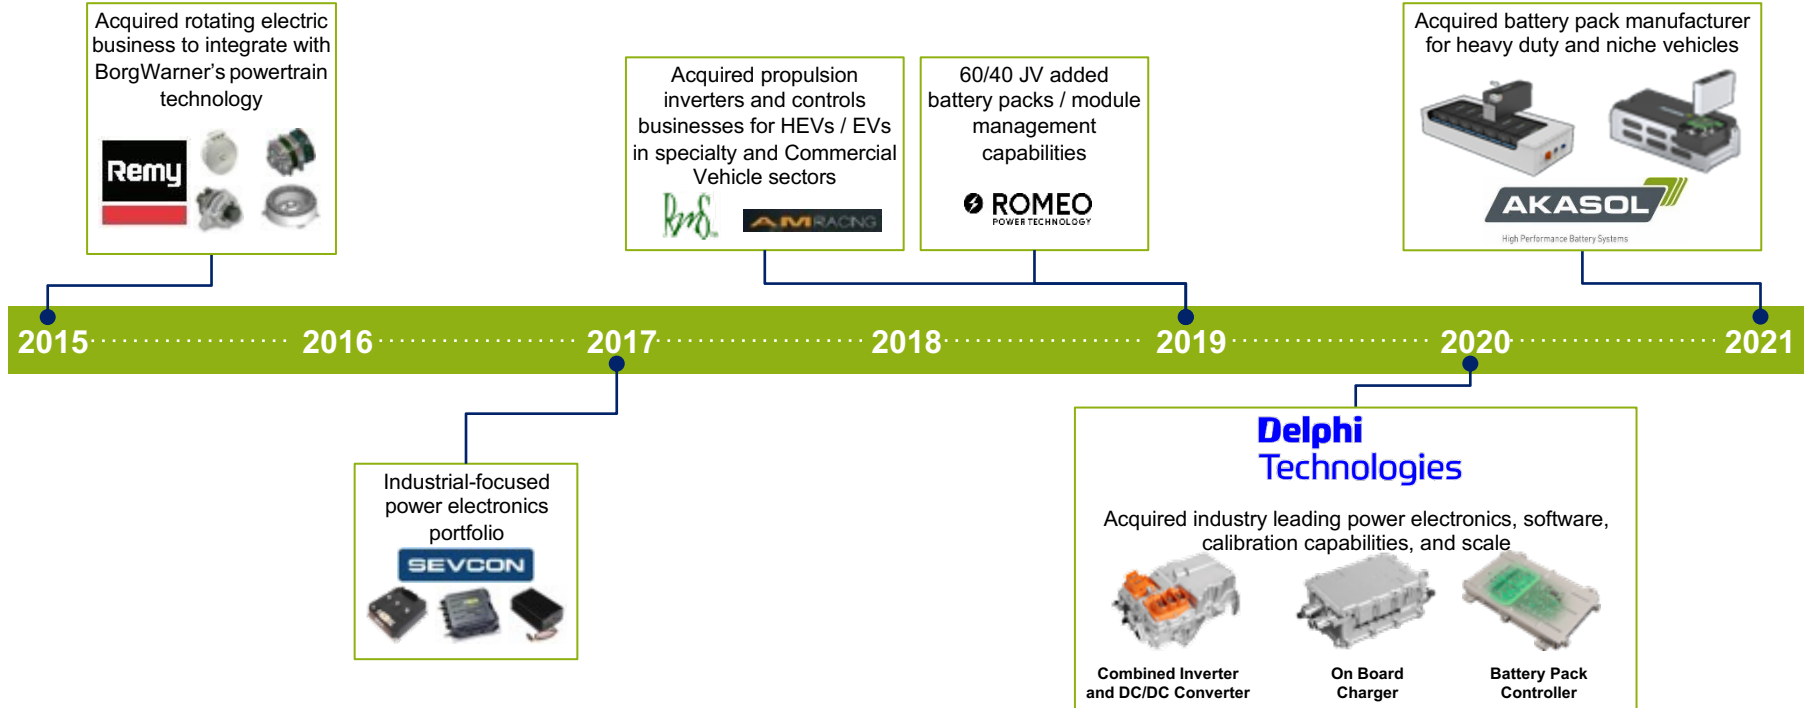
Acquired rotating electric business to integrate with BorgWarner's powertrain technology

Remy

Acquired propulsion inverters and controls businesses for HEVs / EVs in specialty and Commercial Vehicle sectors

RmS

AM RACING

60/40 JV added battery packs / module management capabilities

ROMEO
POWER TECHNOLOGY

Acquired battery pack manufacturer for heavy duty and niche vehicles

AKASOL
High Performance Battery Systems

2015 2016 2017 2018 2019 2020 2021

Industrial-focused power electronics portfolio

SEVCON

Delphi Technologies

Acquired industry leading power electronics, software, calibration capabilities, and scale

Combined Inverter and DC/DC Converter

On Board Charger

Battery Pack Controller